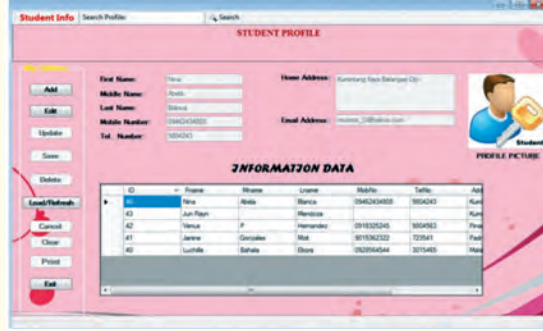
Student Info Search Profile: Search

STUDENT PROFILE

Add
Edit
Update
Save
Delete
Load/Refresh
Cancel
Clear
Print
Exit

First Name: Nina
Middle Name: Abela
Last Name: Blanca
Mobile Number: 09462434805
Tel. Number: 5804243

Home Address: Kumintang Ilaya Batangas City
Email Address: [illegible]@yahoo.com

Student

PROFILE PICTURE

INFORMATION DATA

| | ID | Fname | Mname | Lname | MobNo | TelNo | Add |
|---|---|---|---|---|---|---|---|
| ▶ | 44 | Nina | Abela | Blanca | 09462434805 | 5804243 | Kum |
| | 43 | Jun Rayn | | Mendoza | | | Kum |
| | 42 | Venus | P | Hernandez | 0918325245 | 5804563 | Pinal |
| | 41 | Janine | Gonzales | Mati | 9015362322 | 723541 | Padi |
| | 40 | Luchille | Bahala | Ebora | 0928564544 | 3215465 | Mab |